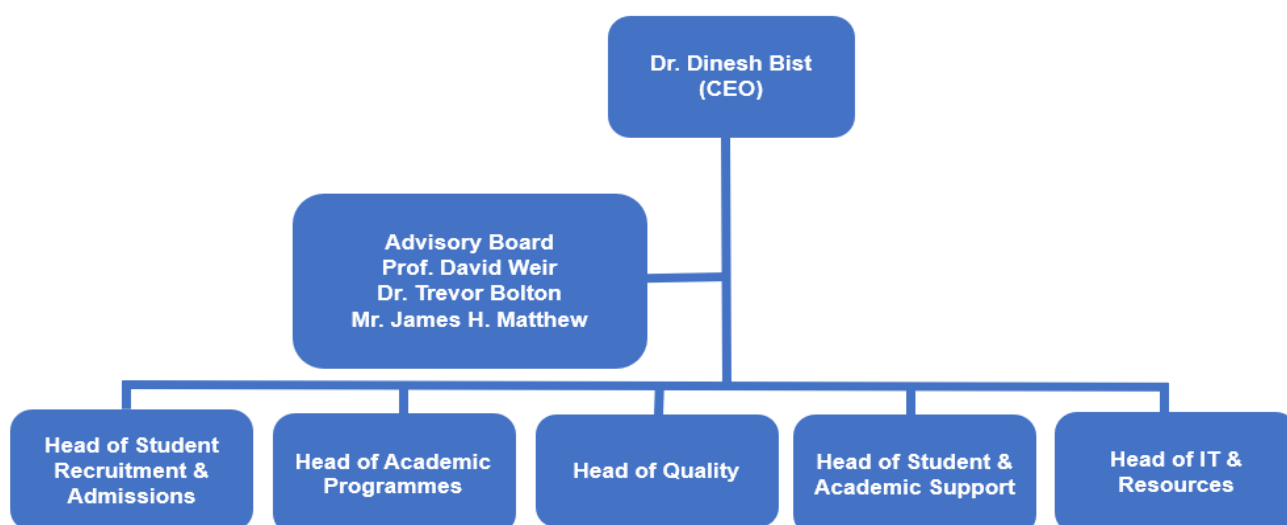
Dr. Dinesh Bist
(CEO)

Advisory Board
Prof. David Weir
Dr. Trevor Bolton
Mr. James H. Matthew

Head of Student Recruitment & Admissions

Head of Academic Programmes

Head of Quality

Head of Student & Academic Support

Head of IT & Resources